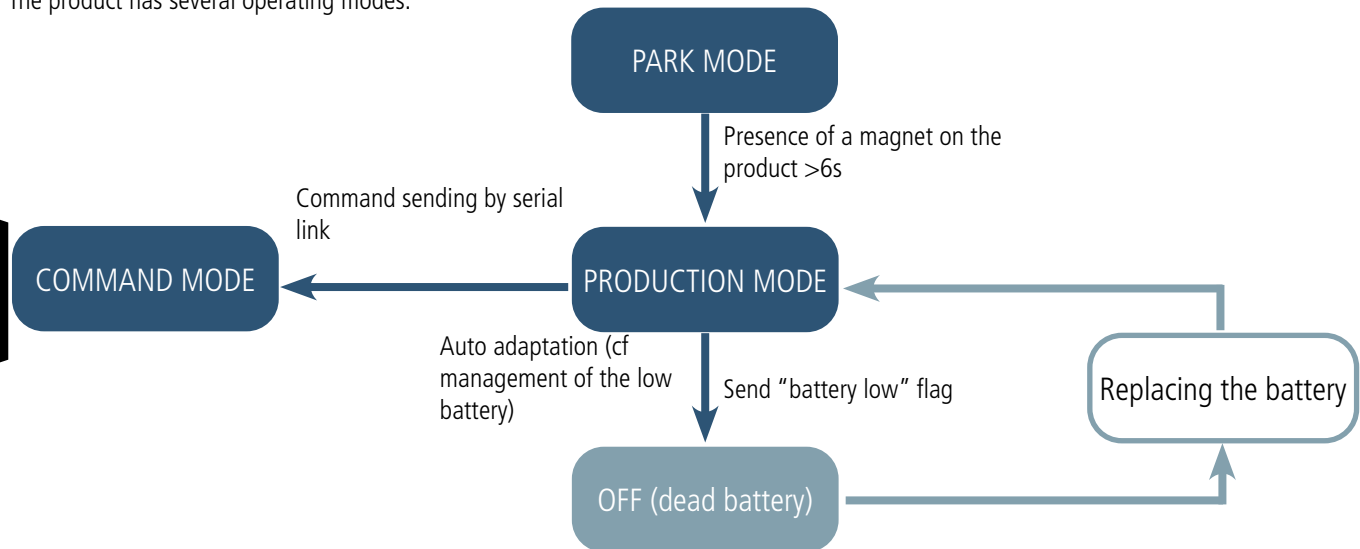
The product has several operating modes.

PARK MODE

Presence of a magnet on the product >6s

Command sending by serial link

COMMAND MODE

PRODUCTION MODE

Auto adaptation (cf management of the low battery)

Send “battery low” flag

Replacing the battery

OFF (dead battery)